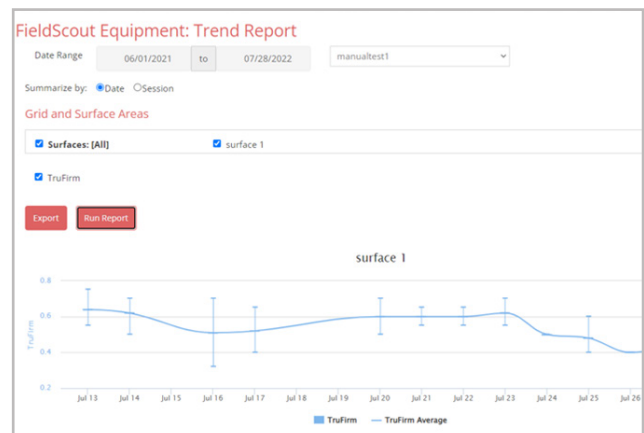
FieldScout Equipment: Trend Report

Date Range 06/01/2021 to 07/28/2022 manualtest1

Summarize by: Date Session

Grid and Surface Areas

Surfaces: [All] surface 1

TruFirm

Export Run Report

surface 1

0.8
0.6
0.4
0.2

TruFirm

Jul 13 Jul 14 Jul 15 Jul 16 Jul 17 Jul 18 Jul 19 Jul 20 Jul 21 Jul 22 Jul 23 Jul 24 Jul 25 Jul 26

TruFirm TruFirm Average